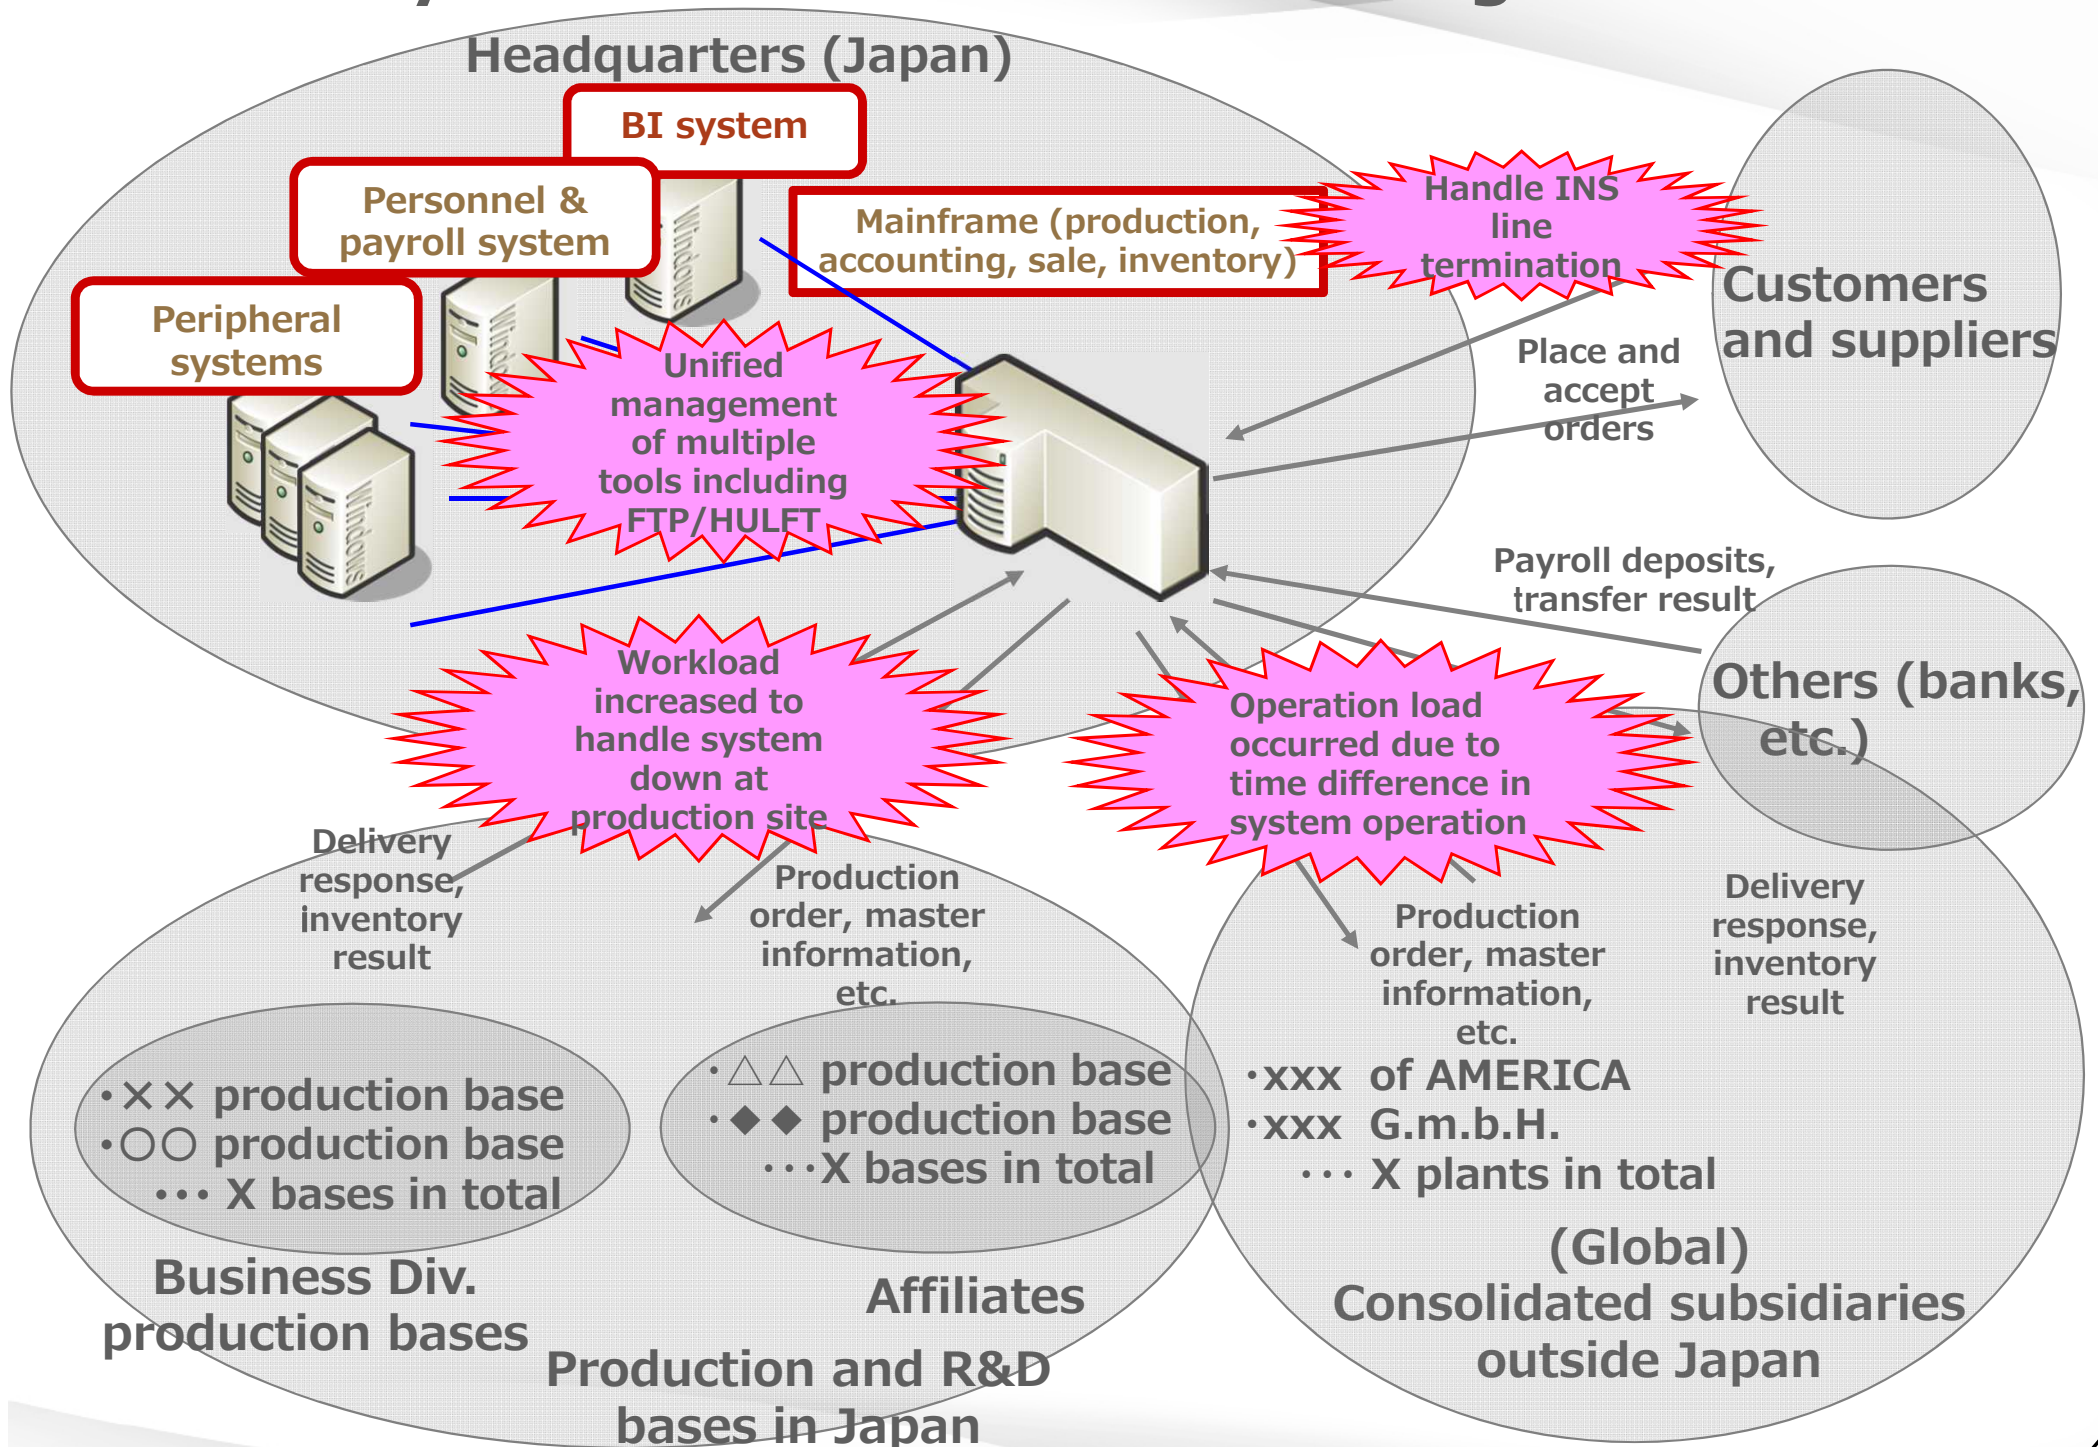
Headquarters (Japan)

BI system

Personnel & payroll system

Peripheral systems

Mainframe (production, accounting, sale, inventory)

Handle INS line termination

Customers and suppliers

Place and accept orders

Unified management of multiple tools including FTP/HULFT

Payroll deposits, transfer result

Others (banks, etc.)

Workload increased to handle system down at production site

Operation load occurred due to time difference in system operation

Delivery response, inventory result

Production order, master information, etc.

Production order, master information, etc.

Delivery response, inventory result

・×× production base
・○○ production base
・・・X bases in total

Business Div. production bases

・△△ production base
・◆◆ production base
・・・X bases in total

Affiliates

Production and R&D bases in Japan

・xxx of AMERICA
・xxx G.m.b.H.
・・・X plants in total

(Global) Consolidated subsidiaries outside Japan